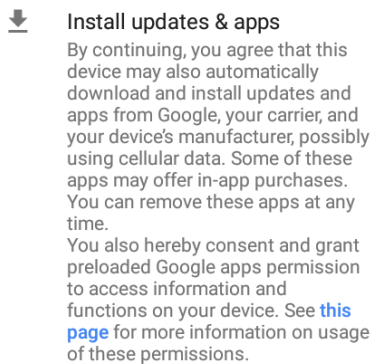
Install updates & apps

By continuing, you agree that this device may also automatically download and install updates and apps from Google, your carrier, and your device's manufacturer, possibly using cellular data. Some of these apps may offer in-app purchases. You can remove these apps at any time.
You also hereby consent and grant preloaded Google apps permission to access information and functions on your device. See this page for more information on usage of these permissions.